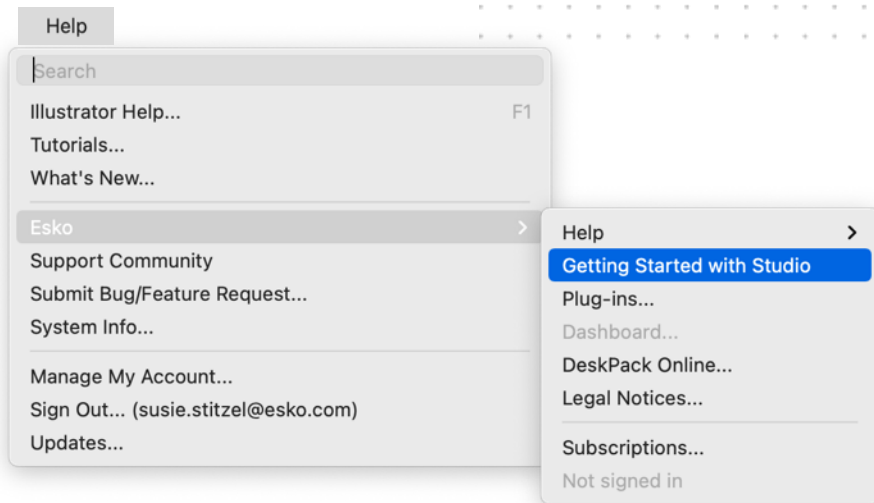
Help

Search

Illustrator Help... F1
Tutorials...
What's New...

Esko

Support Community
Submit Bug/Feature Request...
System Info...

Manage My Account...
Sign Out... (susie.stitzel@esko.com)
Updates...

Help
Getting Started with Studio
Plug-ins...
Dashboard...
DeskPack Online...
Legal Notices...

Subscriptions...
Not signed in